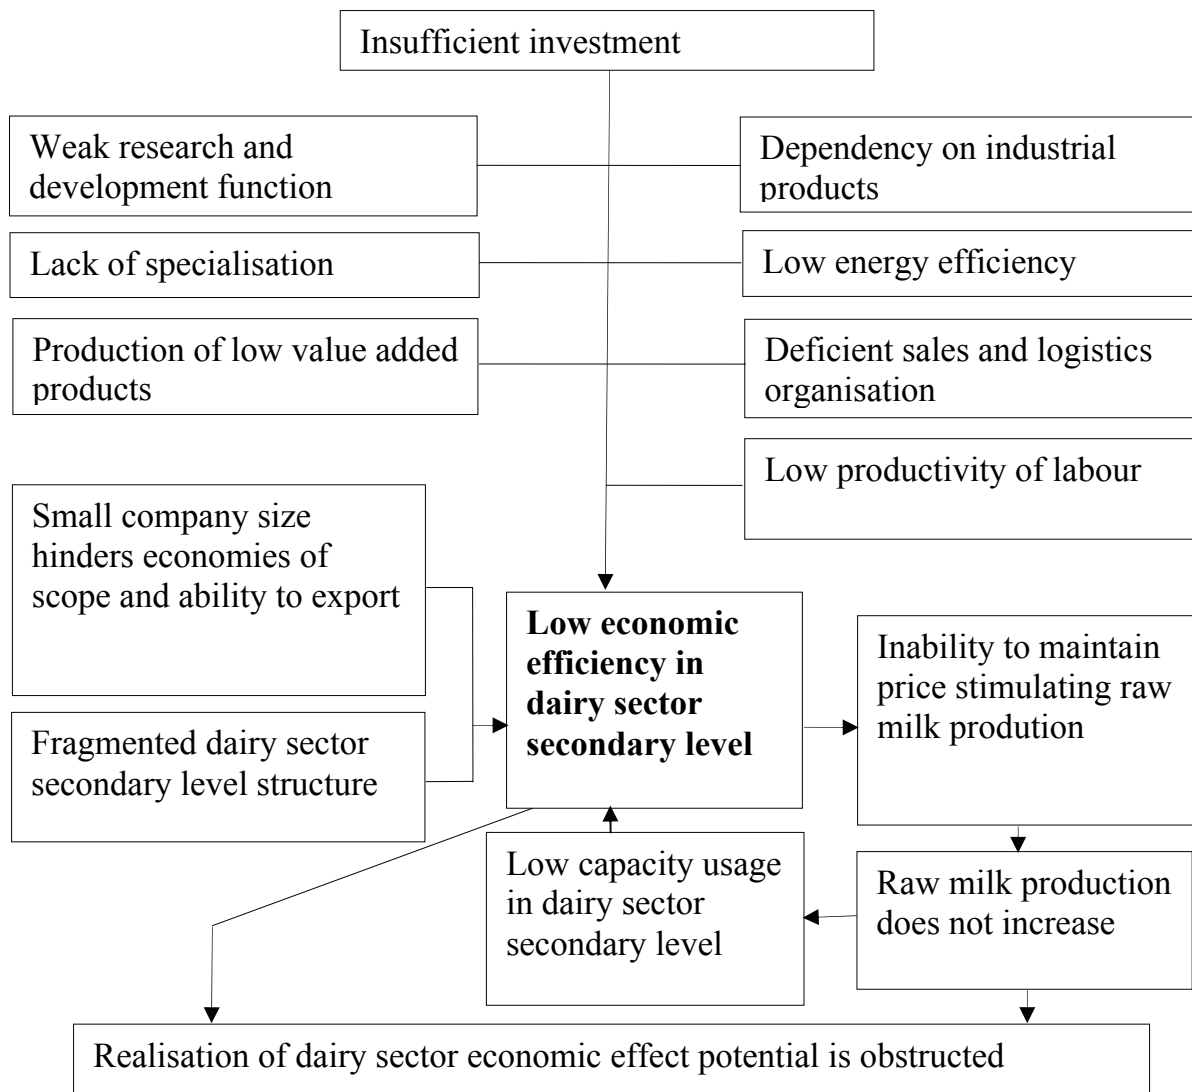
Insufficient investment

Weak research and development function

Dependency on industrial products

Lack of specialisation

Low energy efficiency

Production of low value added products

Deficient sales and logistics organisation

Low productivity of labour

Small company size hinders economies of scope and ability to export

Fragmented dairy sector secondary level structure

**Low economic efficiency in dairy sector secondary level**

Inability to maintain price stimulating raw milk prodution

Low capacity usage in dairy sector secondary level

Raw milk production does not increase

Realisation of dairy sector economic effect potential is obstructed